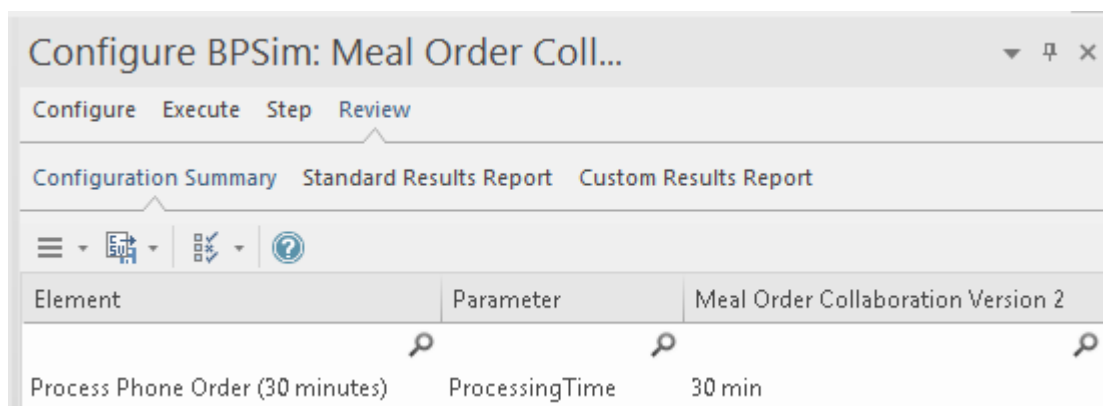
Configure BPSim: Meal Order Coll...

Configure Execute Step Review

Configuration Summary Standard Results Report Custom Results Report

| Element | Parameter | Meal Order Collaboration Version 2 |
|---|---|---|
| Process Phone Order (30 minutes) | ProcessingTime | 30 min |